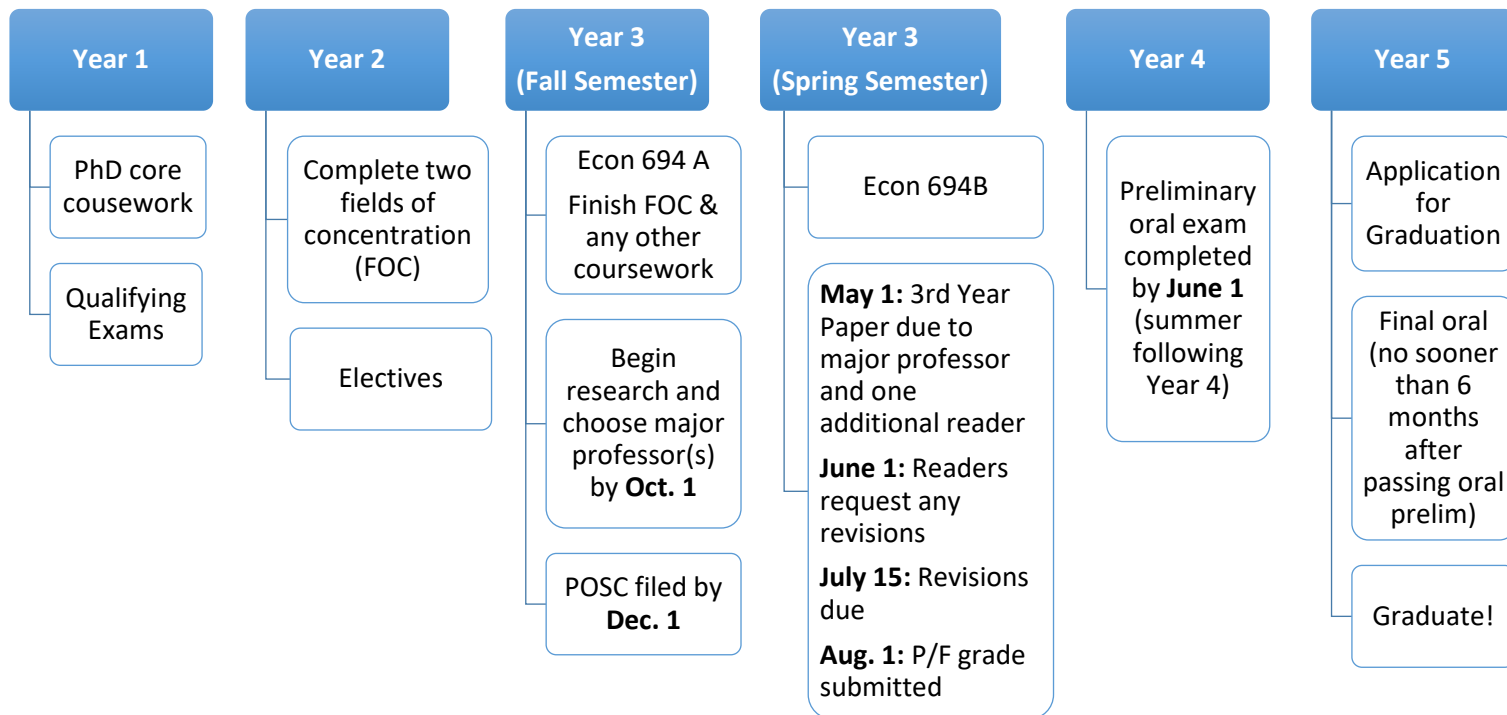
Year 1

PhD core cousework

Qualifying Exams

Year 2

Complete two fields of concentration (FOC)

Electives

Year 3 (Fall Semester)

Econ 694 A

Finish FOC & any other coursework

Begin research and choose major professor(s) by **Oct. 1**

POSC filed by **Dec. 1**

Year 3 (Spring Semester)

Econ 694B

**May 1:** 3rd Year Paper due to major professor and one additional reader

**June 1:** Readers request any revisions

**July 15:** Revisions due

**Aug. 1:** P/F grade submitted

Year 4

Preliminary oral exam completed by **June 1** (summer following Year 4)

Year 5

Application for Graduation

Final oral (no sooner than 6 months after passing oral prelim)

Graduate!